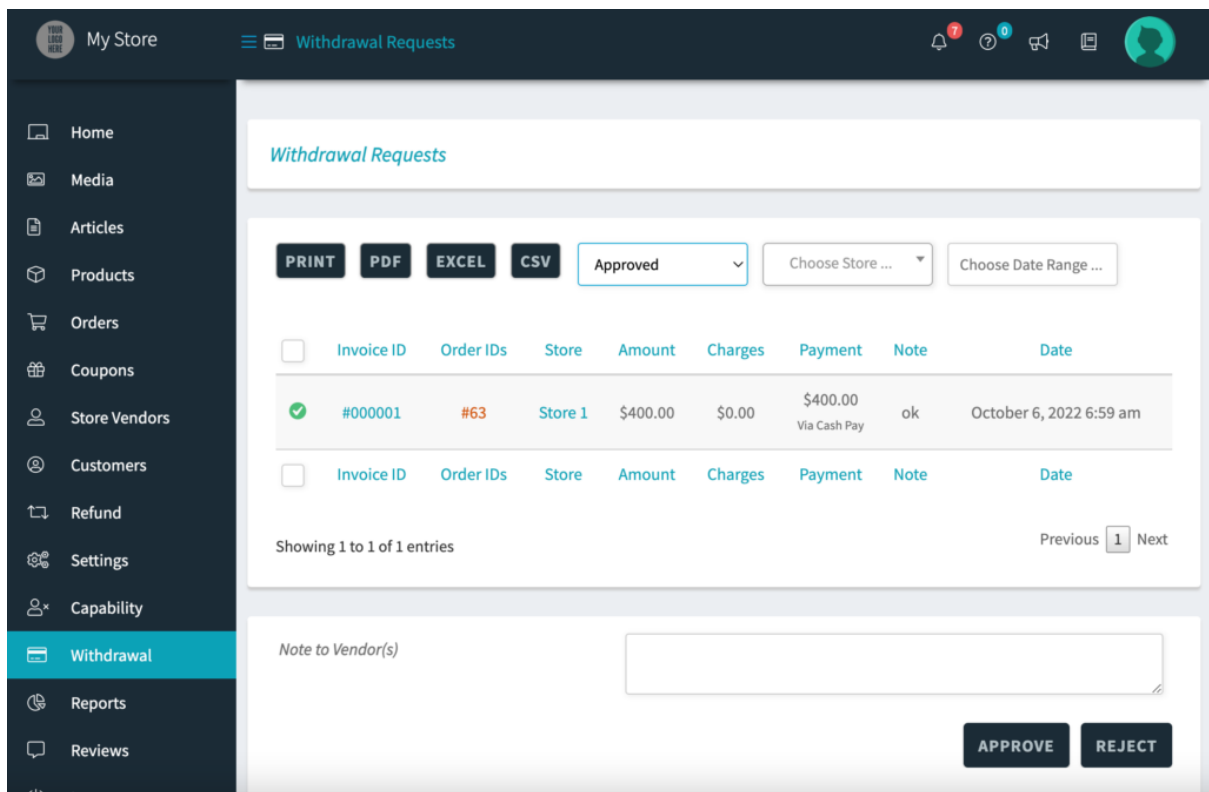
YOUR LOGO HERE My Store

Withdrawal Requests

7 0

Home
Media
Articles
Products
Orders
Coupons
Store Vendors
Customers
Refund
Settings
Capability
Withdrawal
Reports
Reviews

Withdrawal Requests

PRINT PDF EXCEL CSV Approved Choose Store ... Choose Date Range ...

| | Invoice ID | Order IDs | Store | Amount | Charges | Payment | Note | Date |
|---|---|---|---|---|---|---|---|---|
| | #000001 | #63 | Store 1 | $400.00 | $0.00 | $400.00 Via Cash Pay | ok | October 6, 2022 6:59 am |
| | Invoice ID | Order IDs | Store | Amount | Charges | Payment | Note | Date |

Showing 1 to 1 of 1 entries

Previous 1 Next

Note to Vendor(s)

APPROVE REJECT